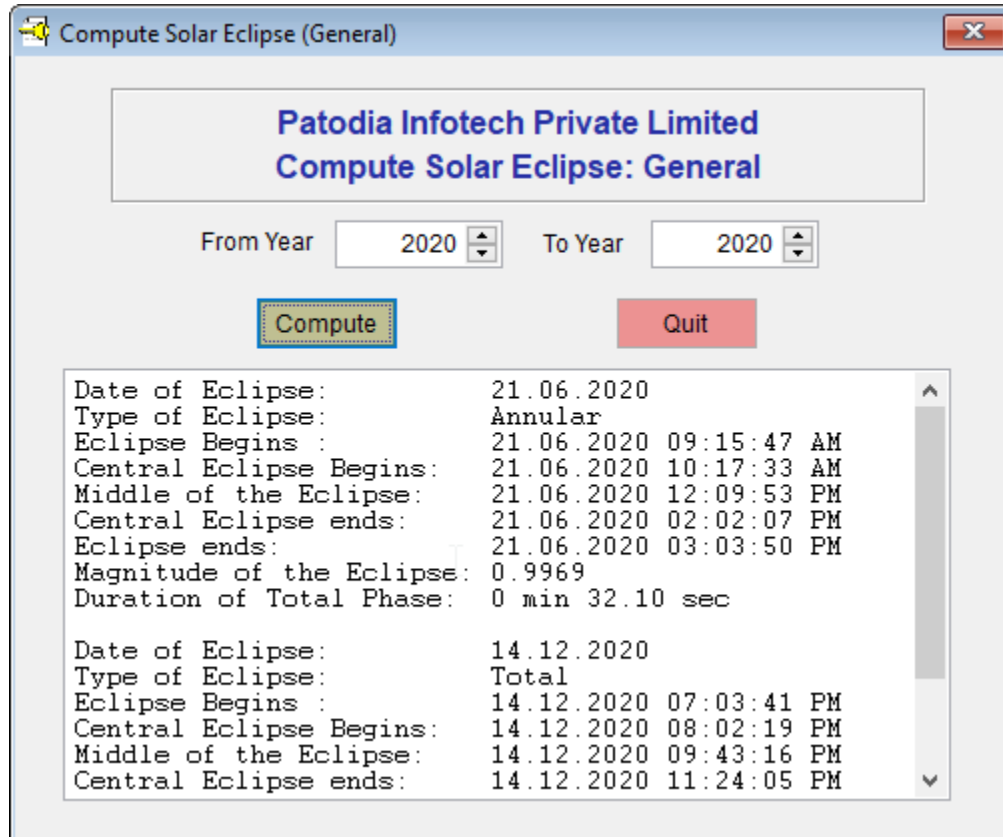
Compute Solar Eclipse (General)

Patodia Infotech Private Limited
Compute Solar Eclipse: General

From Year 2020 To Year 2020

Compute Quit

Date of Eclipse: 21.06.2020
Type of Eclipse: Annular
Eclipse Begins : 21.06.2020 09:15:47 AM
Central Eclipse Begins: 21.06.2020 10:17:33 AM
Middle of the Eclipse: 21.06.2020 12:09:53 PM
Central Eclipse ends: 21.06.2020 02:02:07 PM
Eclipse ends: 21.06.2020 03:03:50 PM
Magnitude of the Eclipse: 0.9969
Duration of Total Phase: 0 min 32.10 sec

Date of Eclipse: 14.12.2020
Type of Eclipse: Total
Eclipse Begins : 14.12.2020 07:03:41 PM
Central Eclipse Begins: 14.12.2020 08:02:19 PM
Middle of the Eclipse: 14.12.2020 09:43:16 PM
Central Eclipse ends: 14.12.2020 11:24:05 PM